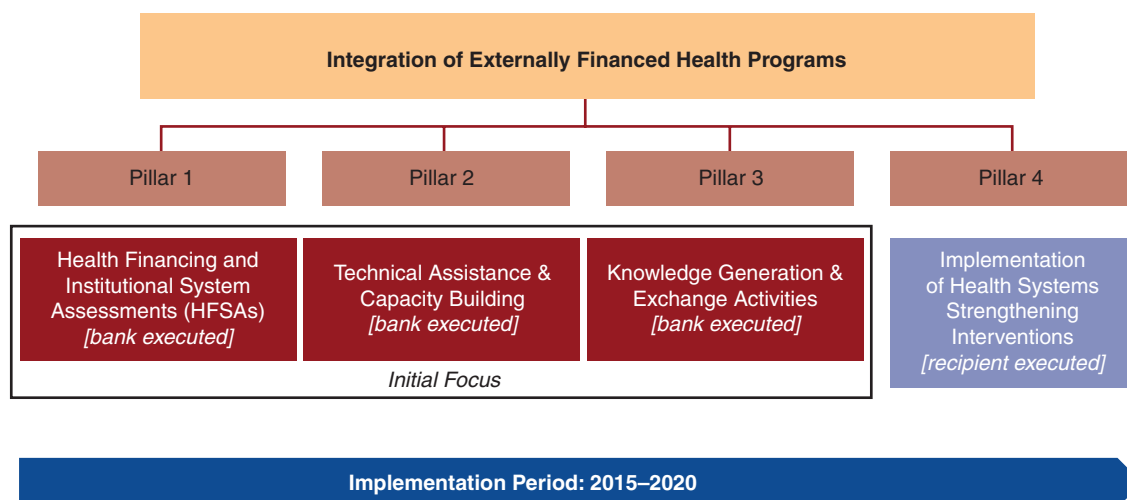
Integration of Externally Financed Health Programs

Pillar 1

Pillar 2

Pillar 3

Pillar 4

Health Financing and Institutional System Assessments (HFSAs) [bank executed]

Technical Assistance & Capacity Building [bank executed]

Knowledge Generation & Exchange Activities [bank executed]

Implementation of Health Systems Strengthening Interventions [recipient executed]

Initial Focus

Implementation Period: 2015–2020